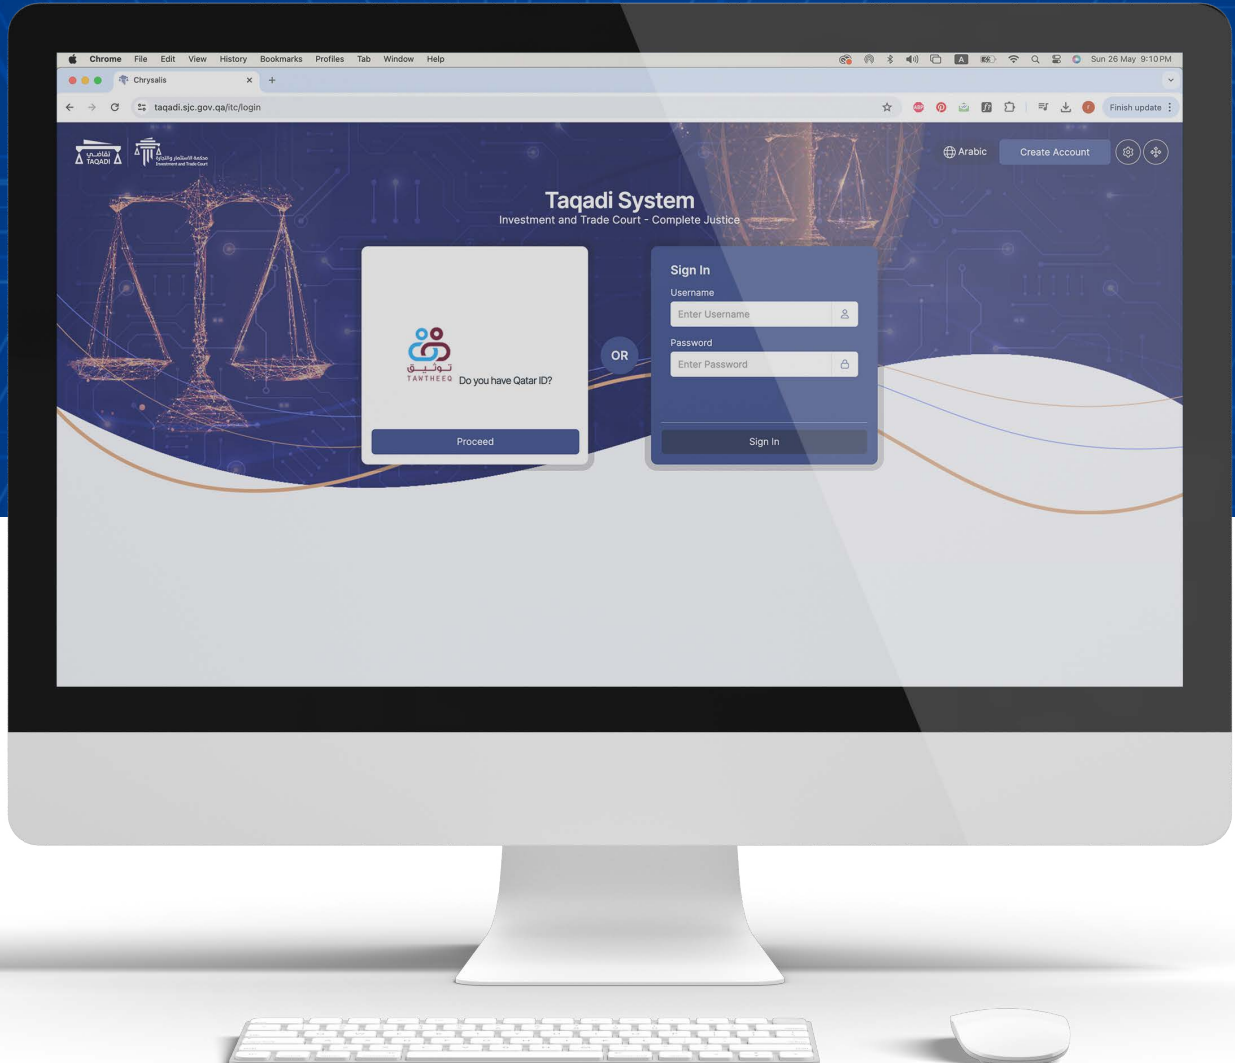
Chrome File Edit View History Bookmarks Profiles Tab Window Help

Sun 26 May 9:10 PM

Chrysalis

taqadi.sjc.gov.qa/itc/login

Finish update

تقاضي TAQADI

محكمة الاستثمار والتجارة Investment and Trade Court

Arabic

Create Account

Taqadi System

Investment and Trade Court - Complete Justice

توثيق TAWTHEEQ

Do you have Qatar ID?

Proceed

OR

Sign In

Username

Enter Username

Password

Enter Password

Sign In